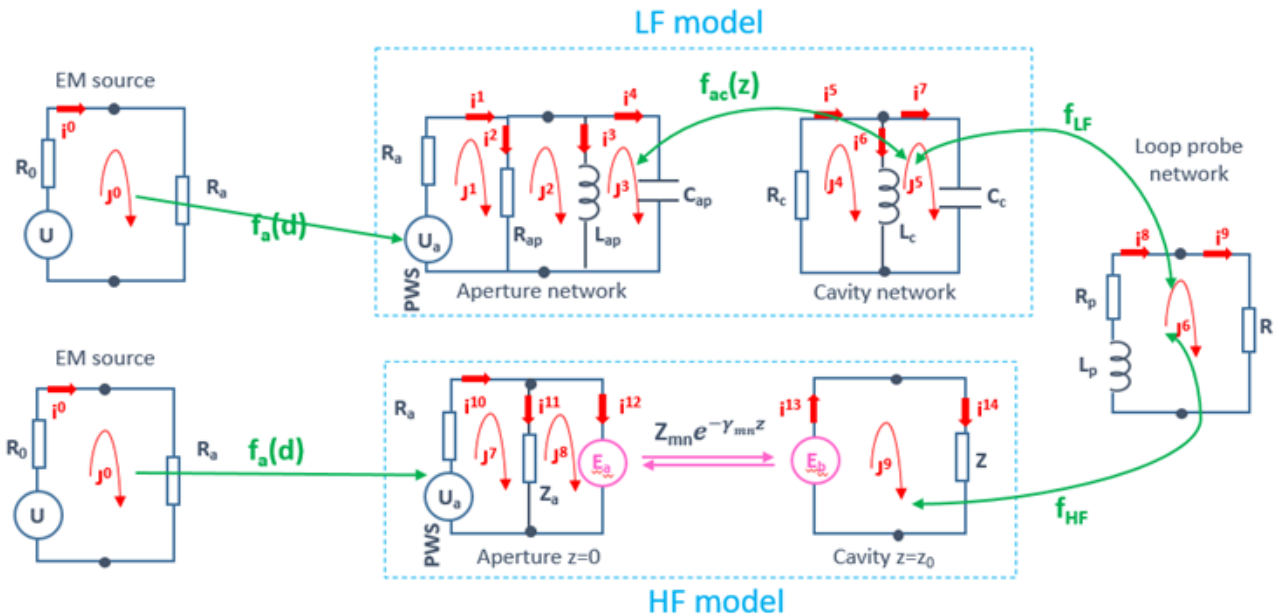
LF model

EM source

$i^0$

$R_0$

$J^0$

$R_a$

U

$f_a(d)$

$R_a$

$i^1$

$i^2$

$J^1$

$J^2$

$i^3$

$J^3$

$i^4$

$C_{ap}$

$U_a$

$R_{ap}$

$L_{ap}$

PWS

Aperture network

$f_{ac}(z)$

$i^5$

$i^6$

$i^7$

$R_c$

$J^4$

$J^5$

$L_c$

$C_c$

Cavity network

$f_{LF}$

Loop probe network

$i^8$

$i^9$

$R_p$

$L_p$

$J^6$

R

EM source

$i^0$

$R_0$

$J^0$

$R_a$

U

$f_a(d)$

$R_a$

$i^{10}$

$i^{11}$

$i^{12}$

$J^7$

$J^8$

$U_a$

$Z_a$

$E_a$

PWS

Aperture z=0

$Z_{mn}e^{-\gamma_{mn}z}$

$i^{13}$

$i^{14}$

$E_b$

$J^9$

Z

Cavity z=$z_0$

$f_{HF}$

HF model